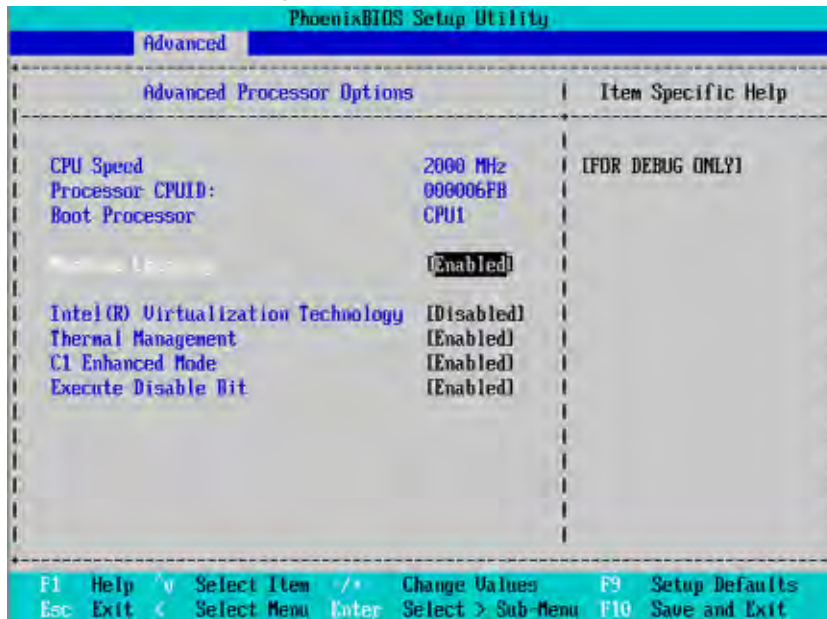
PhoenixBIOS Setup Utility

Advanced

Advanced Processor Options

Item Specific Help

CPU Speed 2000 MHz
Processor CPUID: 000006FB
Boot Processor CPU1

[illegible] [Enabled]

Intel(R) Virtualization Technology [Disabled]
Thermal Management [Enabled]
C1 Enhanced Mode [Enabled]
Execute Disable Bit [Enabled]

[FOR DEBUG ONLY]

F1 Help ^v Select Item -/+ Change Values F9 Setup Defaults
Esc Exit < Select Menu Enter Select > Sub-Menu F10 Save and Exit